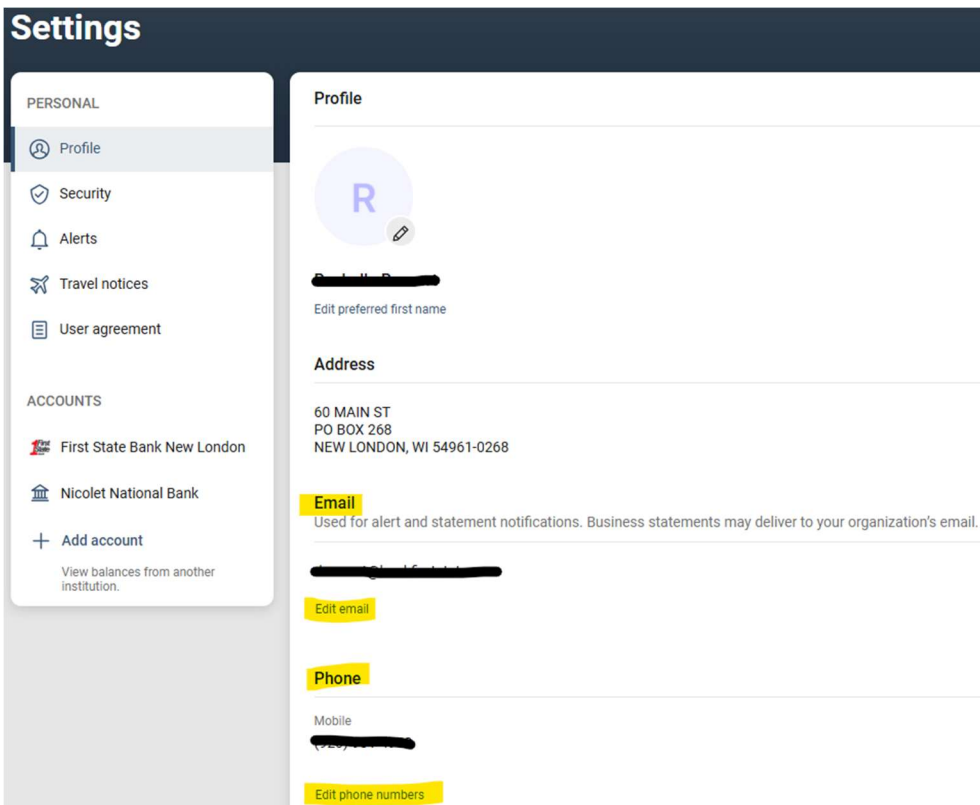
Settings

PERSONAL

Profile

Security

Alerts

Travel notices

User agreement

ACCOUNTS

First State Bank New London

Nicolet National Bank

+ Add account

View balances from another institution.

Profile

R

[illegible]

Edit preferred first name

Address

60 MAIN ST
PO BOX 268
NEW LONDON, WI 54961-0268

Email

Used for alert and statement notifications. Business statements may deliver to your organization's email.

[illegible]

Edit email

Phone

Mobile

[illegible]

Edit phone numbers